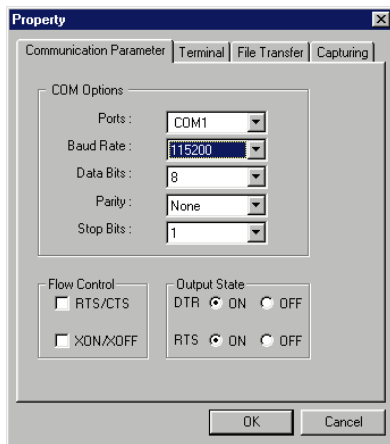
Property

Communication Parameter | Terminal | File Transfer | Capturing

COM Options

Ports : COM1

Baud Rate : 115200

Data Bits : 8

Parity : None

Stop Bits : 1

Flow Control

RTS/CTS

XON/XOFF

Output State

DTR ON OFF

RTS ON OFF

OK

Cancel